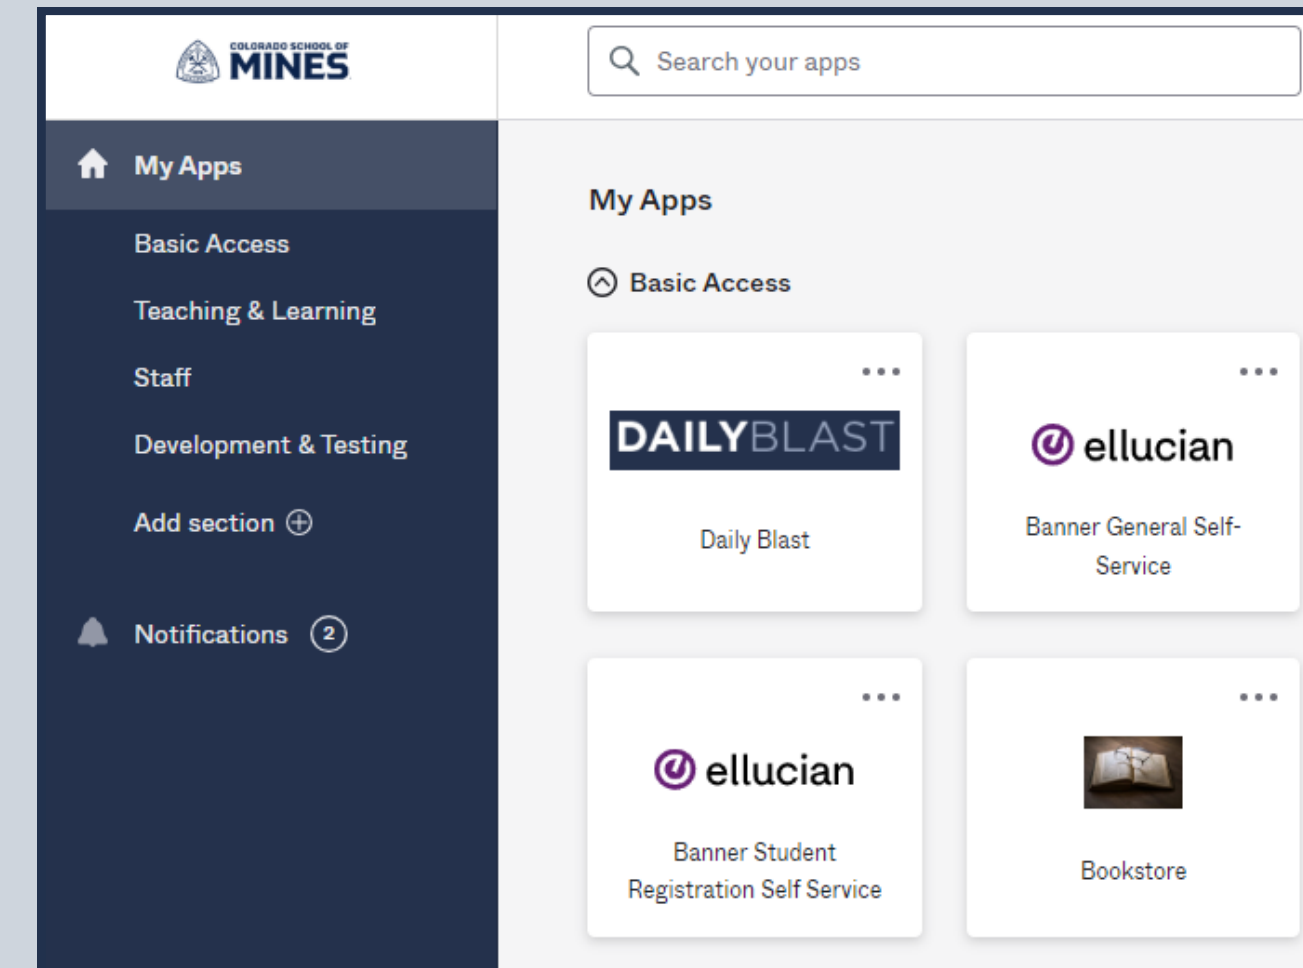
COLORADO SCHOOL OF MINES

Search your apps

My Apps

Basic Access

Teaching & Learning

Staff

Development & Testing

Add section

Notifications 2

My Apps

Basic Access

...

DAILYBLAST

Daily Blast

...

ellucian

Banner General Self-Service

...

ellucian

Banner Student Registration Self Service

...

Bookstore